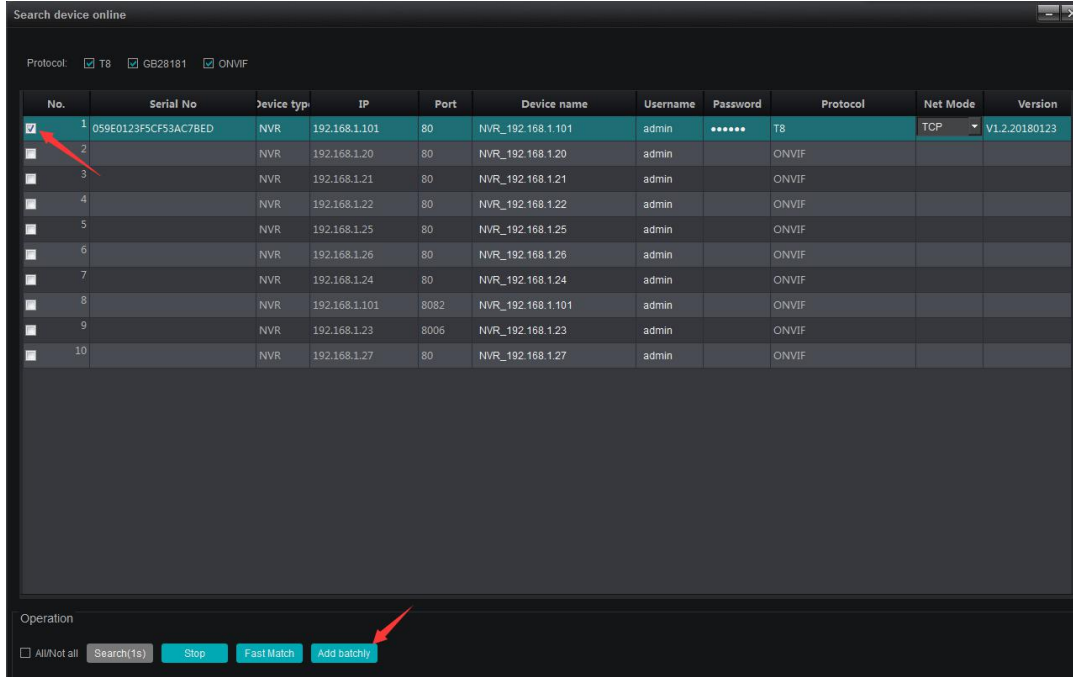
Search device online

Protocol: T8 GB28181 ONVIF

| No. | Serial No | Device type | IP | Port | Device name | Username | Password | Protocol | Net Mode | Version |
|---|---|---|---|---|---|---|---|---|---|---|
| 1 | 059E0123F5CF53AC7BED | NVR | 192.168.1.101 | 80 | NVR_192.168.1.101 | admin | •••••• | T8 | TCP | V1.2.20180123 |
| 2 | | NVR | 192.168.1.20 | 80 | NVR_192.168.1.20 | admin | | ONVIF | | |
| 3 | | NVR | 192.168.1.21 | 80 | NVR_192.168.1.21 | admin | | ONVIF | | |
| 4 | | NVR | 192.168.1.22 | 80 | NVR_192.168.1.22 | admin | | ONVIF | | |
| 5 | | NVR | 192.168.1.25 | 80 | NVR_192.168.1.25 | admin | | ONVIF | | |
| 6 | | NVR | 192.168.1.26 | 80 | NVR_192.168.1.26 | admin | | ONVIF | | |
| 7 | | NVR | 192.168.1.24 | 80 | NVR_192.168.1.24 | admin | | ONVIF | | |
| 8 | | NVR | 192.168.1.101 | 8082 | NVR_192.168.1.101 | admin | | ONVIF | | |
| 9 | | NVR | 192.168.1.23 | 8006 | NVR_192.168.1.23 | admin | | ONVIF | | |
| 10 | | NVR | 192.168.1.27 | 80 | NVR_192.168.1.27 | admin | | ONVIF | | |

Operation

All/Not all Search(1s) Stop Fast Match Add batchly